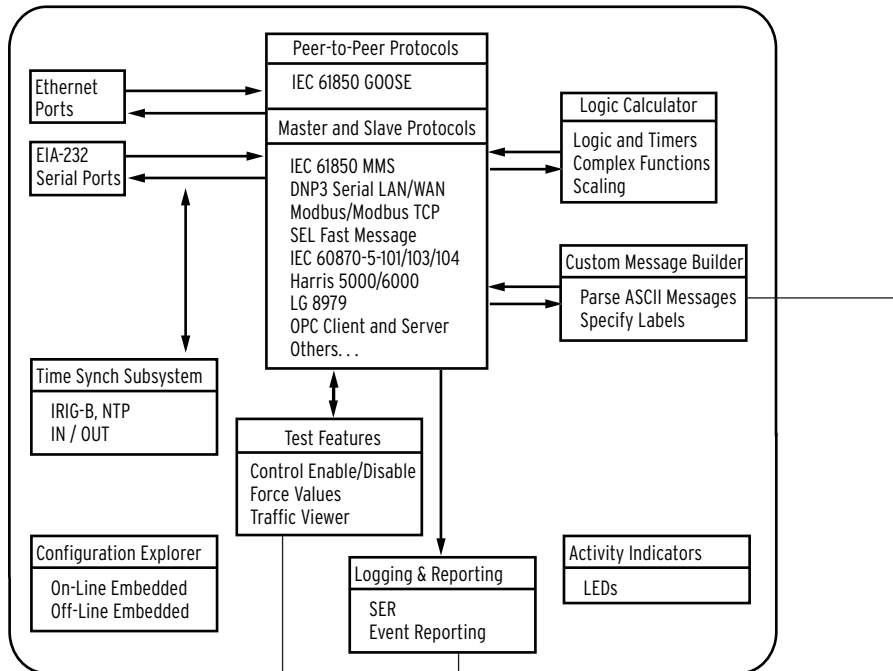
Peer-to-Peer Protocols

IEC 61850 GOOSE

Ethernet Ports

Master and Slave Protocols

EIA-232 Serial Ports

IEC 61850 MMS
DNP3 Serial LAN/WAN
Modbus/Modbus TCP
SEL Fast Message
IEC 60870-5-101/103/104
Harris 5000/6000
LG 8979
OPC Client and Server
Others. . .

Logic Calculator

Logic and Timers
Complex Functions
Scaling

Custom Message Builder

Parse ASCII Messages
Specify Labels

Time Synch Subsystem

IRIG-B, NTP
IN / OUT

Test Features

Control Enable/Disable
Force Values
Traffic Viewer

Configuration Explorer

On-Line Embedded
Off-Line Embedded

Logging & Reporting

SER
Event Reporting

Activity Indicators

LEDs